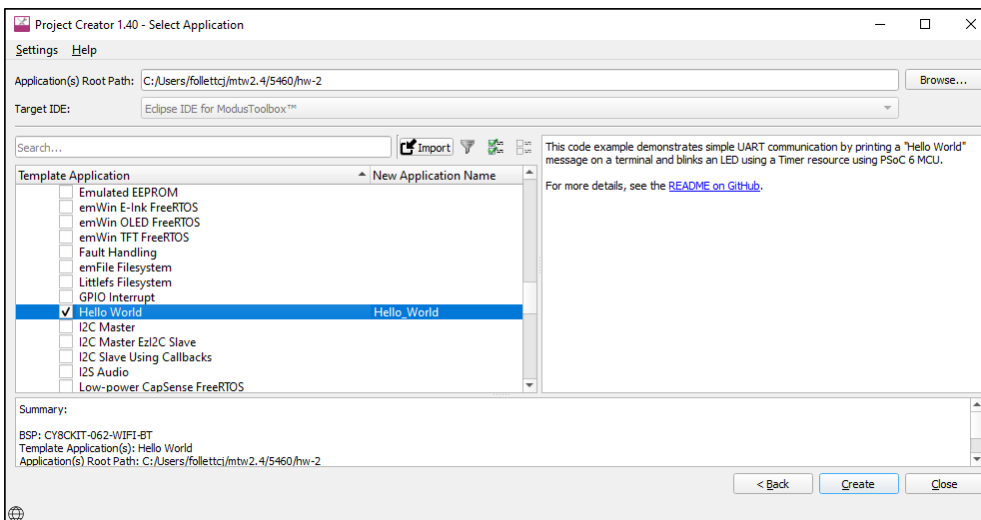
Project Creator 1.40 - Select Application

Settings Help

Application(s) Root Path: C:/Users/follettcj/mtw2.4/5460/hw-2

Browse...

Target IDE: Eclipse IDE for ModusToolbox™

Search...

Import

| Template Application | New Application Name |
|---|---|
| Emulated EEPROM | |
| emWin E-Ink FreeRTOS | |
| emWin OLED FreeRTOS | |
| emWin TFT FreeRTOS | |
| Fault Handling | |
| emFile Filesystem | |
| Littlefs Filesystem | |
| GPIO Interrupt | |
| Hello World | Hello_World |
| I2C Master | |
| I2C Master EzI2C Slave | |
| I2C Slave Using Callbacks | |
| I2S Audio | |
| Low-power CapSense FreeRTOS | |

This code example demonstrates simple UART communication by printing a "Hello World" message on a terminal and blinks an LED using a Timer resource using PSoC 6 MCU.

For more details, see the README on GitHub.

Summary:

BSP: CY8CKIT-062-WIFI-BT
Template Application(s): Hello World
Application(s) Root Path: C:/Users/follettcj/mtw2.4/5460/hw-2

< Back

Create

Close